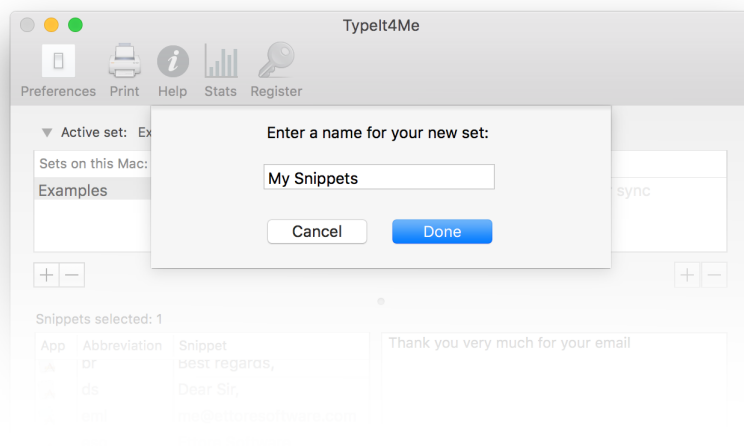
TypeIt4Me

Preferences Print Help Stats Register

Active set: Ex

Sets on this Mac:

Examples

sync

Enter a name for your new set:

My Snippets

Cancel Done

Snippets selected: 1

| App | Abbreviation | Snippet |
|---|---|---|
| | br | Best regards, |
| | ds | Dear Sir, |
| | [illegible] | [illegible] |

Thank you very much for your email